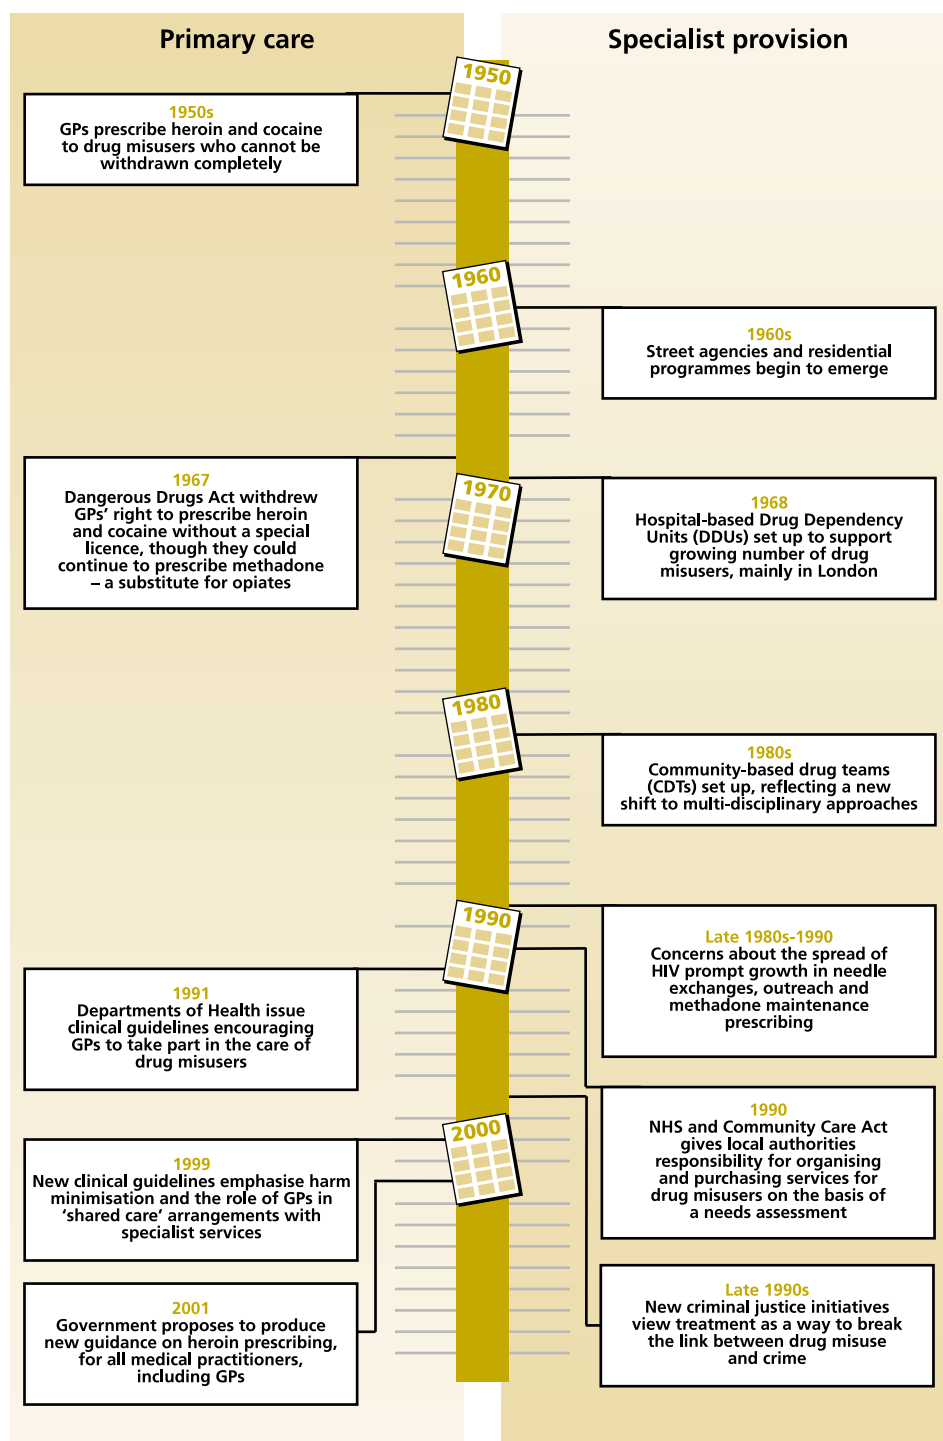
Primary care

Specialist provision

1950

1950s
GPs prescribe heroin and cocaine to drug misusers who cannot be withdrawn completely

1960

1960s
Street agencies and residential programmes begin to emerge

1967
Dangerous Drugs Act withdrew GPs' right to prescribe heroin and cocaine without a special licence, though they could continue to prescribe methadone – a substitute for opiates

1970

1968
Hospital-based Drug Dependency Units (DDUs) set up to support growing number of drug misusers, mainly in London

1980

1980s
Community-based drug teams (CDTs) set up, reflecting a new shift to multi-disciplinary approaches

1990

Late 1980s-1990
Concerns about the spread of HIV prompt growth in needle exchanges, outreach and methadone maintenance prescribing

1991
Departments of Health issue clinical guidelines encouraging GPs to take part in the care of drug misusers

1990
NHS and Community Care Act gives local authorities responsibility for organising and purchasing services for drug misusers on the basis of a needs assessment

2000

1999
New clinical guidelines emphasise harm minimisation and the role of GPs in 'shared care' arrangements with specialist services

2001
Government proposes to produce new guidance on heroin prescribing, for all medical practitioners, including GPs

Late 1990s
New criminal justice initiatives view treatment as a way to break the link between drug misuse and crime